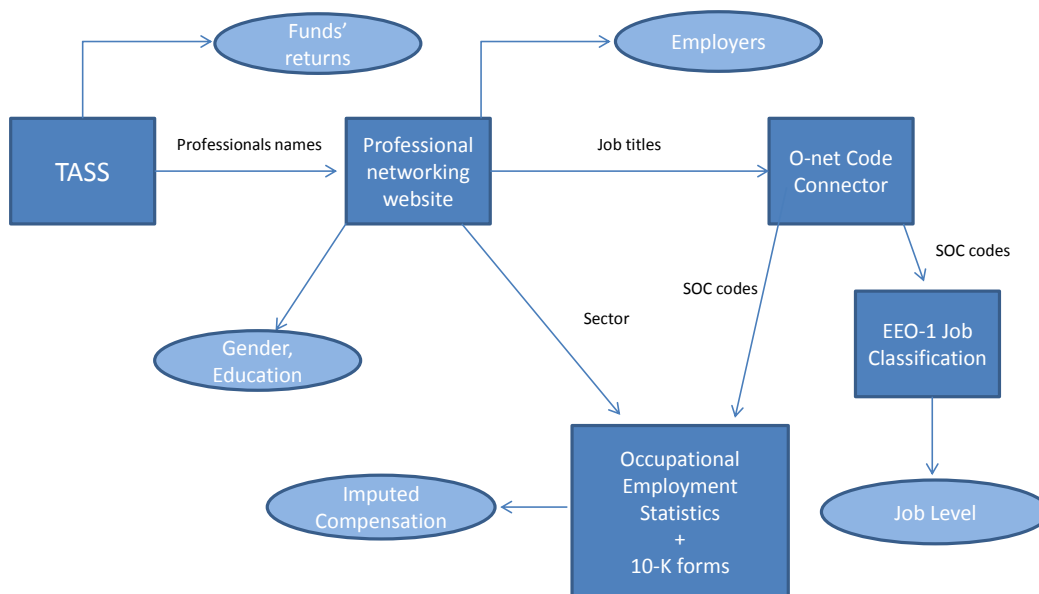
Funds' returns

Employers

TASS

Professionals names

Professional networking website

Job titles

O-net Code Connector

SOC codes

SOC codes

Sector

EEO-1 Job Classification

Gender, Education

Occupational Employment Statistics + 10-K forms

Imputed Compensation

Job Level